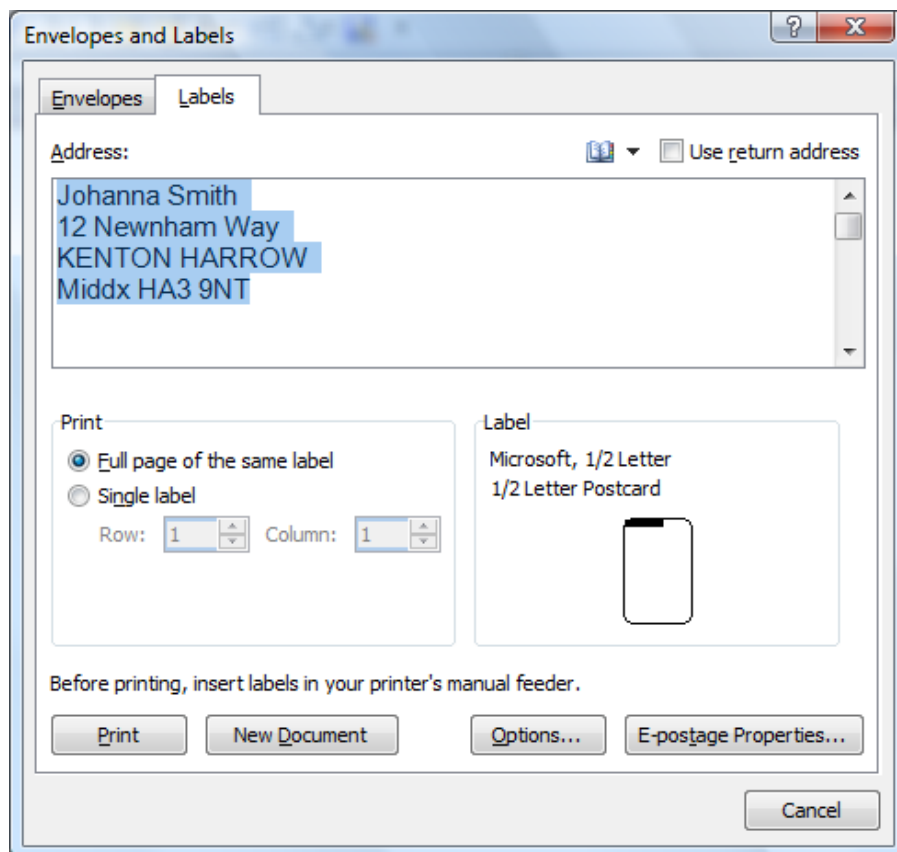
Envelopes and Labels

?

X

Envelopes

Labels

Address:

Use return address

Johanna Smith
12 Newnham Way
KENTON HARROW
Middx HA3 9NT

Print

Full page of the same label

Single label

Row: 1

Column: 1

Label

Microsoft, 1/2 Letter
1/2 Letter Postcard

Before printing, insert labels in your printer's manual feeder.

Print

New Document

Options...

E-postage Properties...

Cancel